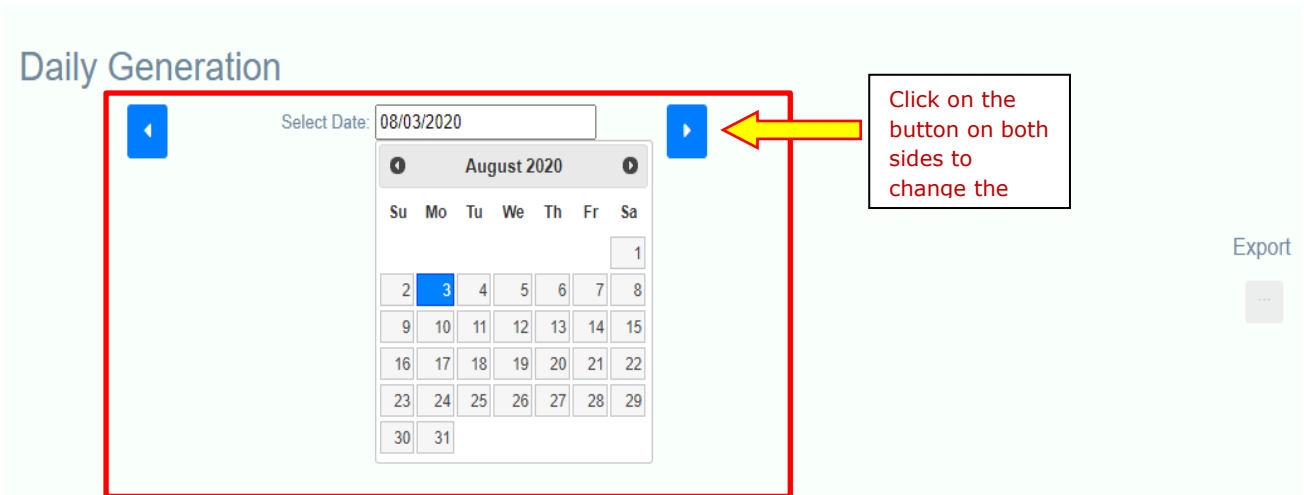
Daily Generation

Select Date: 08/03/2020

August 2020

| Su | Mo | Tu | We | Th | Fr | Sa |
|---|---|---|---|---|---|---|
| | | | | | | 1 |
| 2 | 3 | 4 | 5 | 6 | 7 | 8 |
| 9 | 10 | 11 | 12 | 13 | 14 | 15 |
| 16 | 17 | 18 | 19 | 20 | 21 | 22 |
| 23 | 24 | 25 | 26 | 27 | 28 | 29 |
| 30 | 31 | | | | | |

Click on the button on both sides to change the

Export

...